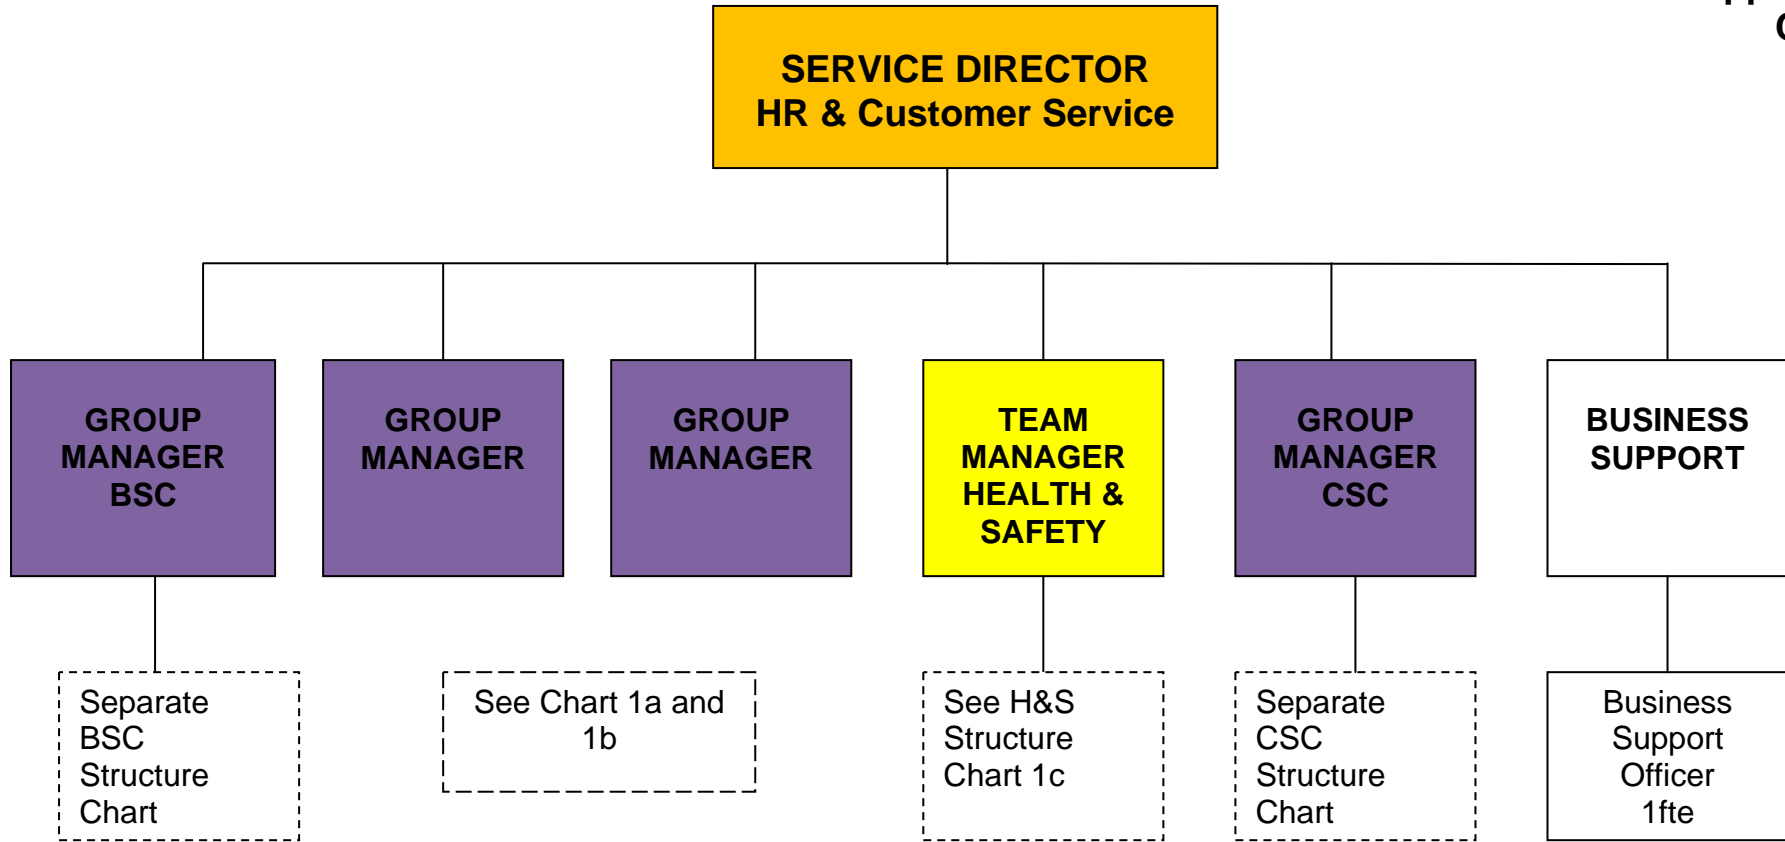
SERVICE DIRECTOR
HR & Customer Service

GROUP MANAGER BSC

GROUP MANAGER

GROUP MANAGER

TEAM MANAGER HEALTH & SAFETY

GROUP MANAGER CSC

BUSINESS SUPPORT

Separate BSC Structure Chart

See Chart 1a and 1b

See H&S Structure Chart 1c

Separate CSC Structure Chart

Business Support Officer 1fte